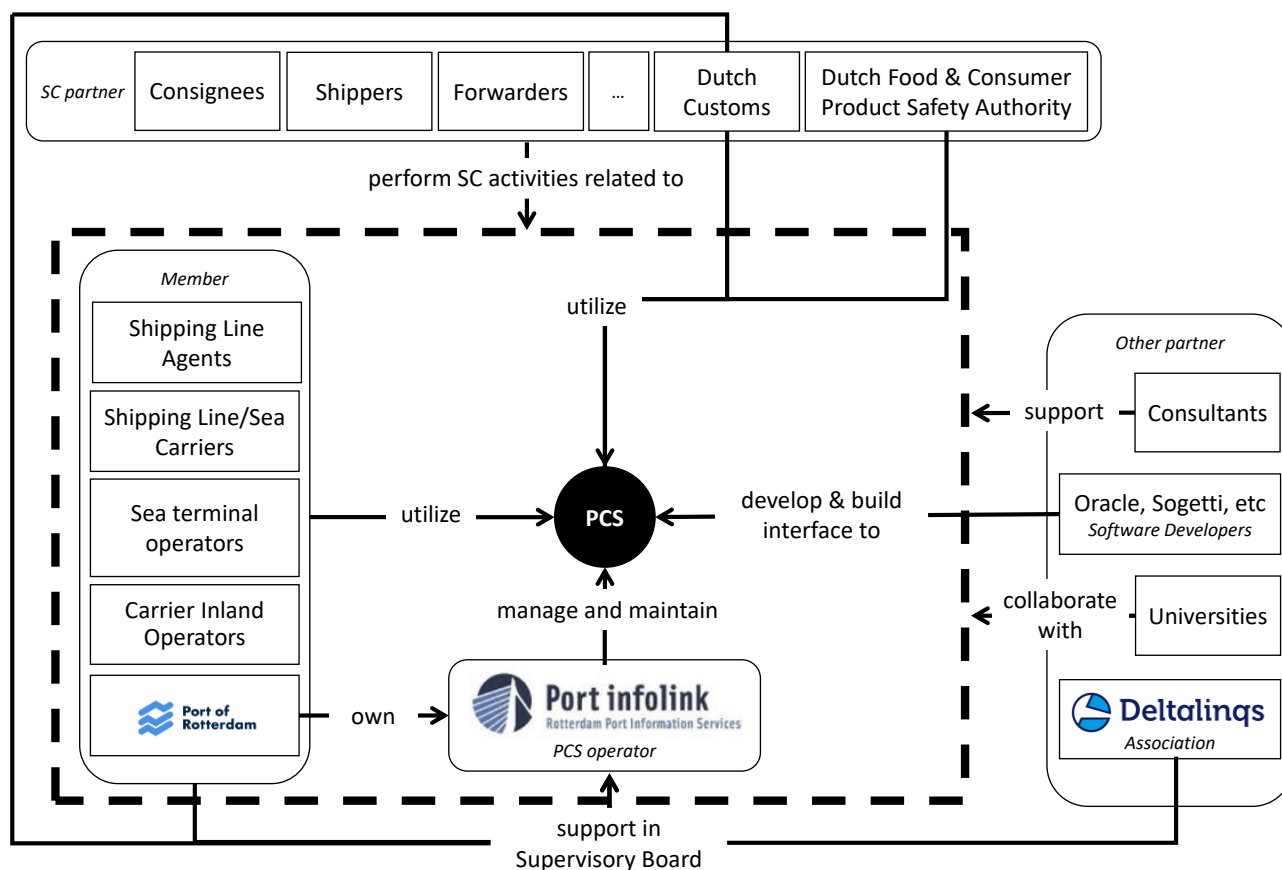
SC partner

Consignees

Shippers

Forwarders

...

Dutch Customs

Dutch Food & Consumer Product Safety Authority

perform SC activities related to

Member

Shipping Line Agents

Shipping Line/Sea Carriers

Sea terminal operators

Carrier Inland Operators

Port of Rotterdam

utilize

utilize

PCS

develop & build interface to

manage and maintain

own

Port infolink
Rotterdam Port Information Services
PCS operator

support in Supervisory Board

Other partner

support

Consultants

Oracle, Sogetti, etc
Software Developers

collaborate with

Universities

Deltalinqs
Association